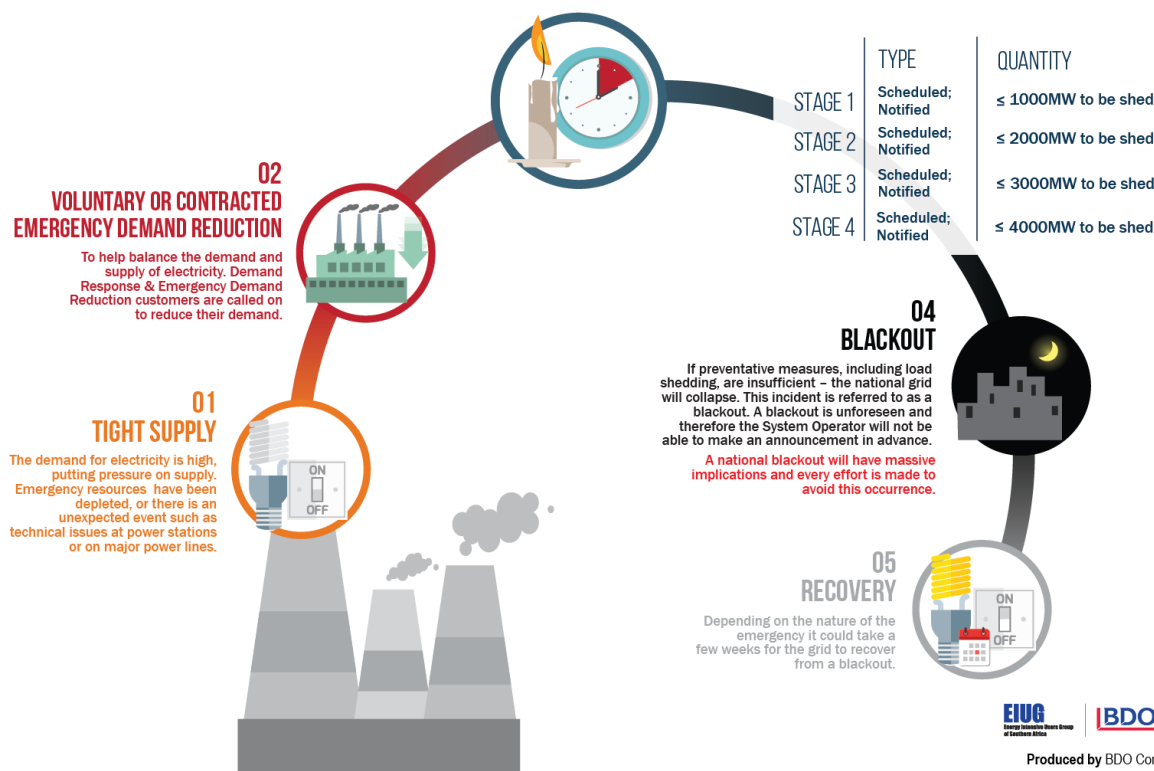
|  | TYPE | QUANTITY |
|---|---|---|
| STAGE 1 | Scheduled; Notified | ≤ 1000MW to be shed |
| STAGE 2 | Scheduled; Notified | ≤ 2000MW to be shed |
| STAGE 3 | Scheduled; Notified | ≤ 3000MW to be shed |
| STAGE 4 | Scheduled; Notified | ≤ 4000MW to be shed |

02
VOLUNTARY OR CONTRACTED EMERGENCY DEMAND REDUCTION

To help balance the demand and supply of electricity. Demand Response & Emergency Demand Reduction customers are called on to reduce their demand.

01
TIGHT SUPPLY

The demand for electricity is high, putting pressure on supply. Emergency resources have been depleted, or there is an unexpected event such as technical issues at power stations or on major power lines.

ON
OFF

04
BLACKOUT

If preventative measures, including load shedding, are insufficient – the national grid will collapse. This incident is referred to as a blackout. A blackout is unforeseen and therefore the System Operator will not be able to make an announcement in advance.

A national blackout will have massive implications and every effort is made to avoid this occurrence.

05
RECOVERY

Depending on the nature of the emergency it could take a few weeks for the grid to recover from a blackout.

ON
OFF

EIUG
Energy Intensive Users Group of Southern Africa

BDO

Produced by BDO Co